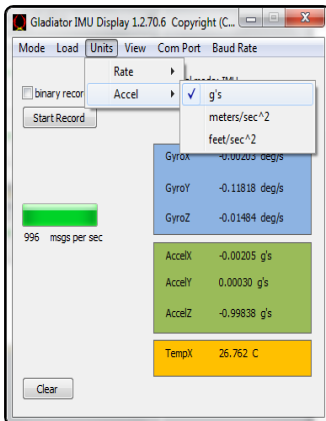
Gladiator IMU Display 1.2.70.6 Copyright (C...

Mode Load Units View Com Port Baud Rate

Rate
Accel

✓ g's
meters/sec^2
feet/sec^2

binary recor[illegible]

Start Record

Mode: IMU

GyroX -0.00203 deg/s
GyroY -0.11818 deg/s
GyroZ -0.01484 deg/s

996 msgs per sec

AccelX -0.00205 g's
AccelY 0.00030 g's
AccelZ -0.99838 g's

TempX 26.762 C

Clear